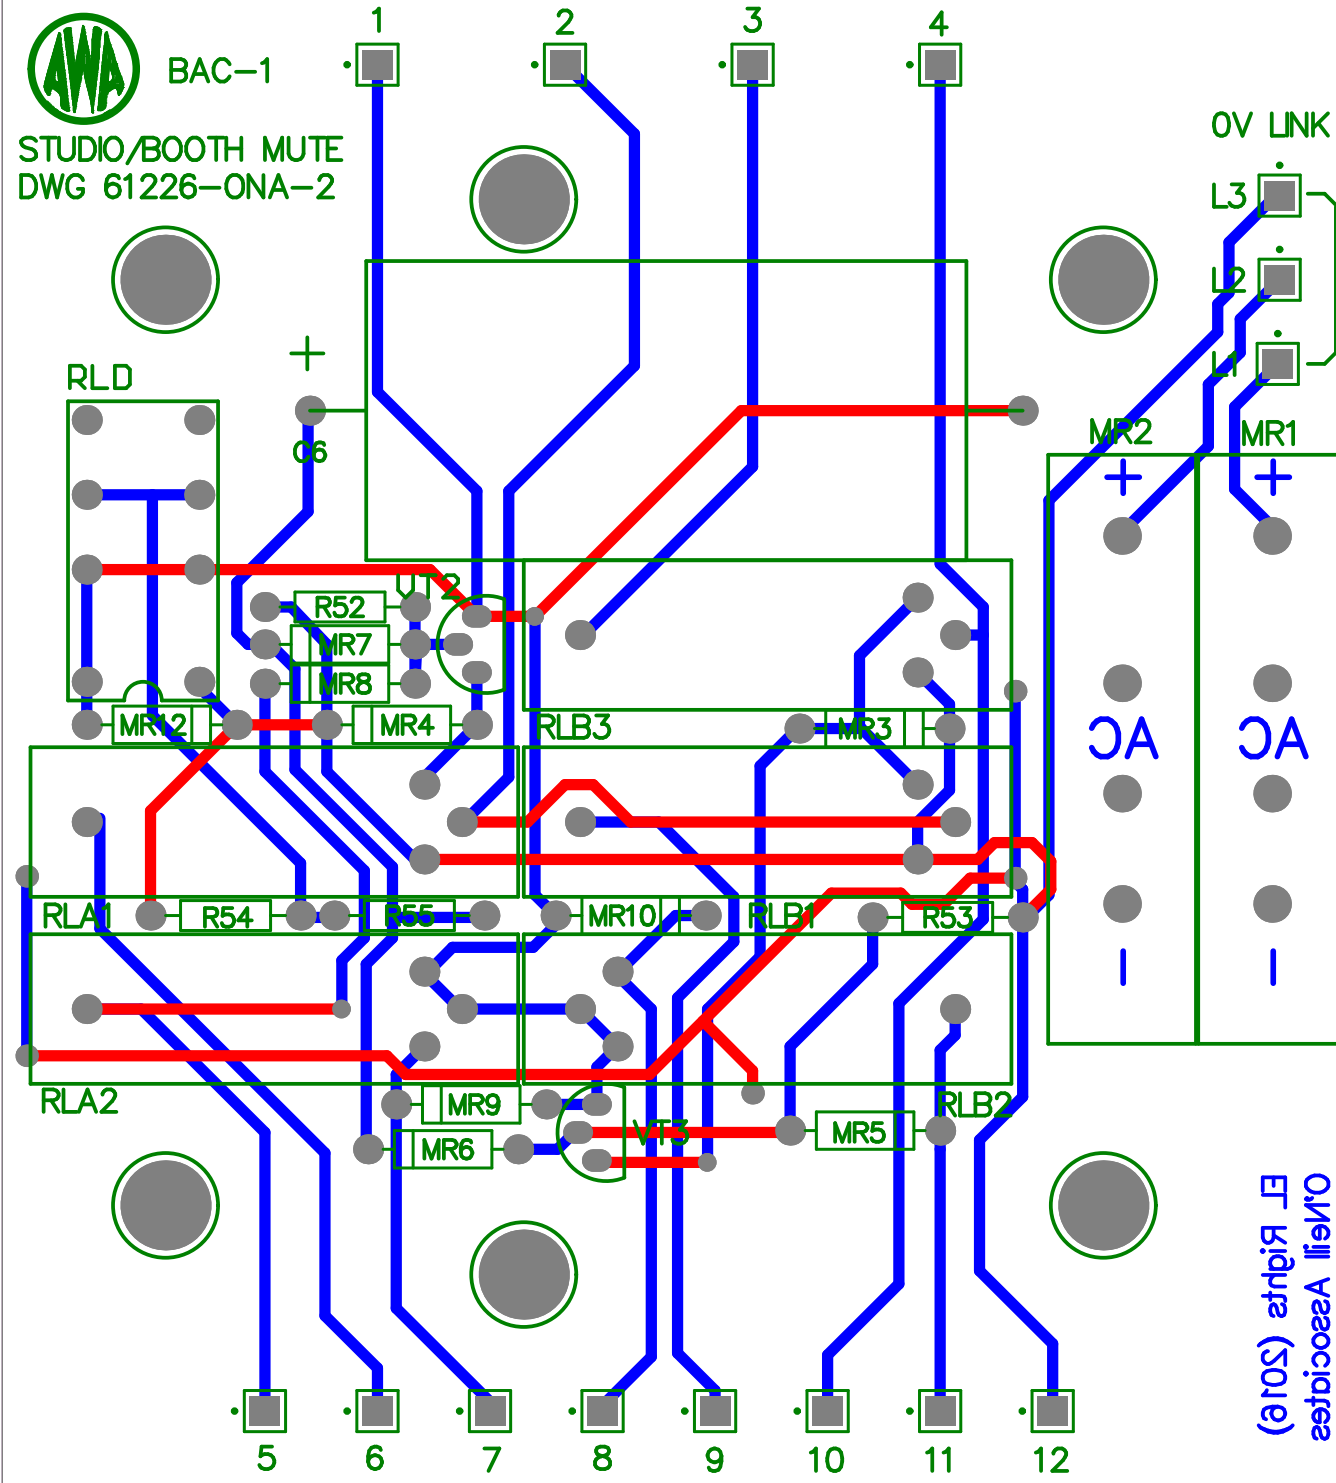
AWA

BAC-1

STUDIO/BOOTH MUTE
DWG 61226-ONA-2

1
2
3
4

0V LINK
L3
L2
L1

+
C6

RLD

R52
VT2
MR7
MR8
MR12
MR4
RLB3
MR3

MR2
MR1
+
+
AC
AC
-
-

RLA1
R54
R55
MR10
RLB1
R53

RLA2
MR9
MR6
VT3
MR5
RLB2

(2016) ONell Associates EL Rights

5
6
7
8
9
10
11
12